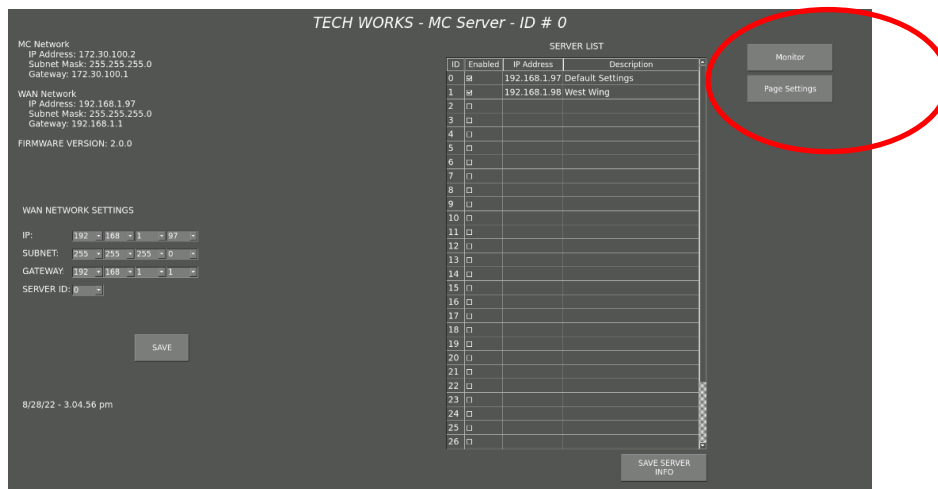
TECH WORKS - MC Server - ID # 0

MC Network
IP Address: 172.30.100.2
Subnet Mask: 255.255.255.0
Gateway: 172.30.100.1

WAN Network
IP Address: 192.168.1.97
Subnet Mask: 255.255.255.0
Gateway: 192.168.1.1

FIRMWARE VERSION: 2.0.0

WAN NETWORK SETTINGS

IP: 192 168 1 97
SUBNET: 255 255 255 0
GATEWAY: 192 168 1 1
SERVER ID: 0

SAVE

8/28/22 - 3.04.56 pm

SERVER LIST

| ID | Enabled | IP Address | Description |
|---|---|---|---|
| 0 | ☑ | 192.168.1.97 | Default Settings |
| 1 | ☑ | 192.168.1.98 | West Wing |
| 2 | ☐ | | |
| 3 | ☐ | | |
| 4 | ☐ | | |
| 5 | ☐ | | |
| 6 | ☐ | | |
| 7 | ☐ | | |
| 8 | ☐ | | |
| 9 | ☐ | | |
| 10 | ☐ | | |
| 11 | ☐ | | |
| 12 | ☐ | | |
| 13 | ☐ | | |
| 14 | ☐ | | |
| 15 | ☐ | | |
| 16 | ☐ | | |
| 17 | ☐ | | |
| 18 | ☐ | | |
| 19 | ☐ | | |
| 20 | ☐ | | |
| 21 | ☐ | | |
| 22 | ☐ | | |
| 23 | ☐ | | |
| 24 | ☐ | | |
| 25 | ☐ | | |
| 26 | ☐ | | |

SAVE SERVER INFO

Monitor

Page Settings